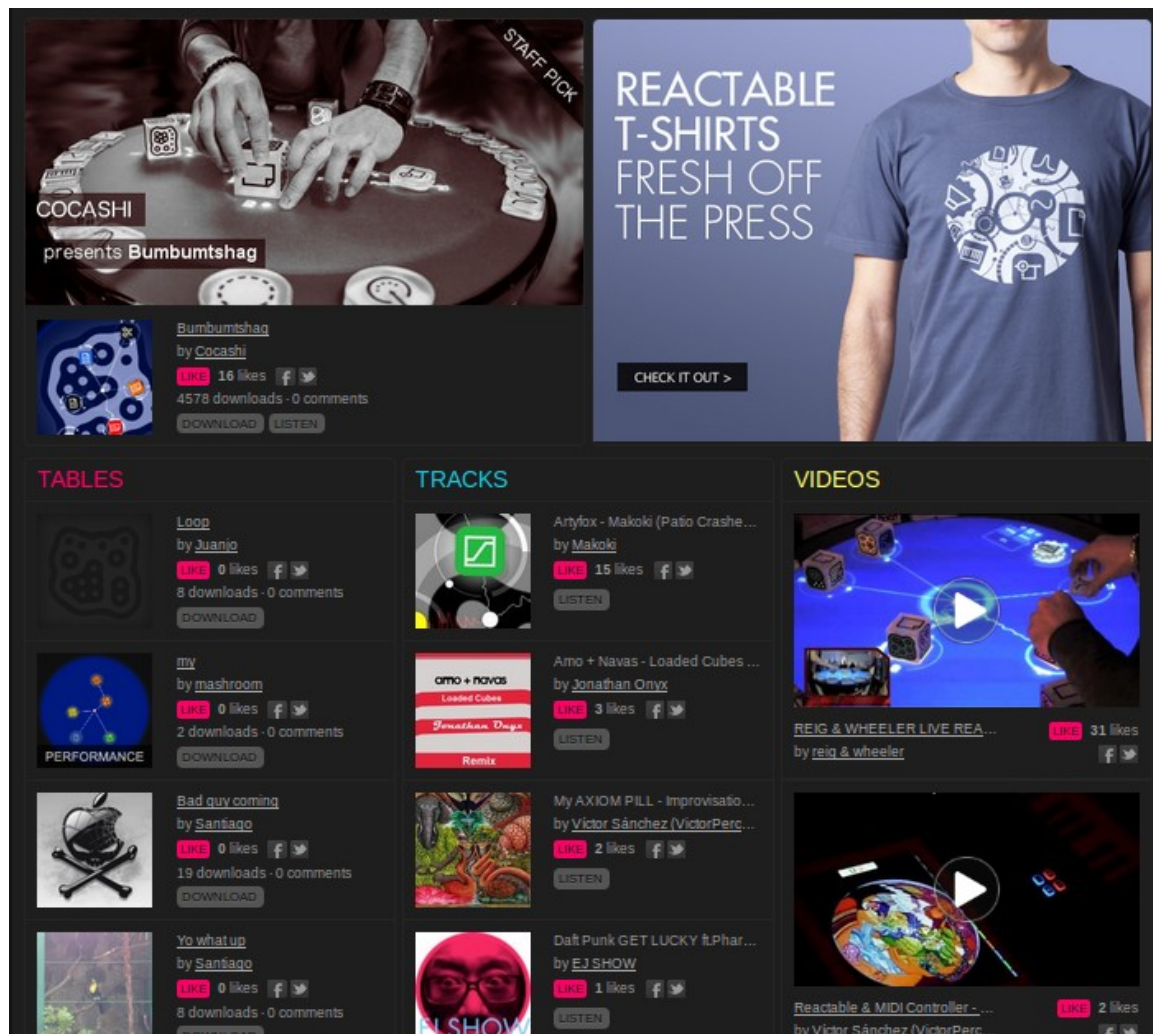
STAFF PICK

COCASHI

presents **Bumbumtshag**

REACTABLE T-SHIRTS FRESH OFF THE PRESS

CHECK IT OUT >

Bumbumtshag
by Cocashi
LIKE 16 likes
4578 downloads · 0 comments
DOWNLOAD LISTEN

TABLES

Loop
by Juanjo
LIKE 0 likes
8 downloads · 0 comments
DOWNLOAD

my
by mashroom
LIKE 0 likes
2 downloads · 0 comments
DOWNLOAD

PERFORMANCE

Bad guy coming
by Santiago
LIKE 0 likes
19 downloads · 0 comments
DOWNLOAD

Yo what up
by Santiago
LIKE 0 likes
8 downloads · 0 comments
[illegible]

TRACKS

Artyfox - Makoki (Patio Crashe...
by Makoki
LIKE 15 likes
LISTEN

amo + navas
Loaded Cubes
Jonathan Onyx
Remix

Amo + Navas - Loaded Cubes ...
by Jonathan Onyx
LIKE 3 likes
LISTEN

My AXIOM PILL - Improvisatio...
by Víctor Sánchez (VictorPerc...
LIKE 2 likes
LISTEN

Daft Punk GET LUCKY ft.Phar...
by EJ SHOW
LIKE 1 likes
LISTEN

EJ SHOW

VIDEOS

REIG & WHEELER LIVE REA...
by reig & wheeler
LIKE 31 likes

Reactable & MIDI Controller - ...
by Víctor Sánchez (VictorPerc...
LIKE 2 likes